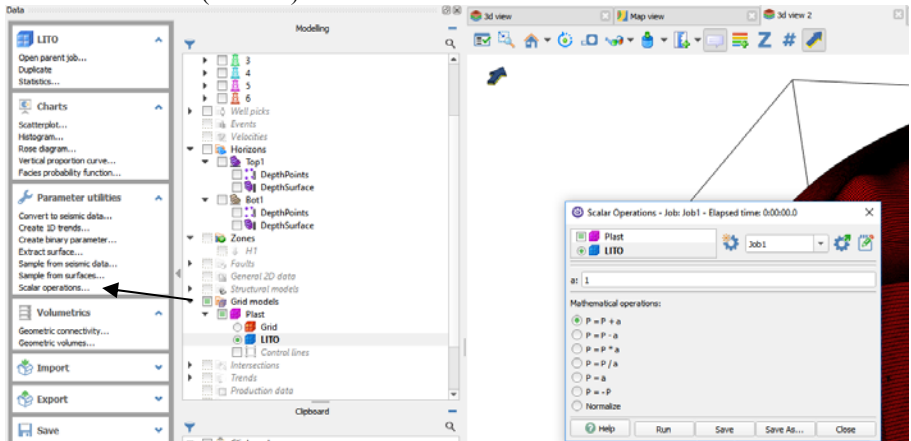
Data

LITO
Open parent job...
Duplicate
Statistics...

Charts
Scatterplot...
Histogram...
Rose diagram...
Vertical proportion curve...
Facies probability function...

Parameter utilities
Convert to seismic data...
Create 1D trends...
Create binary parameter...
Extract surface...
Sample from seismic data...
Sample from surfaces...
Scalar operations...

Volumetrics
Geometric connectivity...
Geometric volumes...

Import

Export

Save

Modelling

3
4
5
6
Well picks
Events
Velocities
Horizons
Top1
DepthPoints
DepthSurface
Bot1
DepthPoints
DepthSurface
Zones
H1
Faults
General 2D data
Structural models
Grid models
Plast
Grid
LITO
Control lines
Intersections
Trends
Production data

Clipboard

3d view
Map view
3d view 2

Z #

Scalar Operations - Job: Job1 - Elapsed time: 0:00:00.0

Plast
LITO
Job1

a: 1

Mathematical operations:
P = P + a
P = P - a
P = P * a
P = P / a
P = a
P = -P
Normalize

Help
Run
Save
Save As...
Close